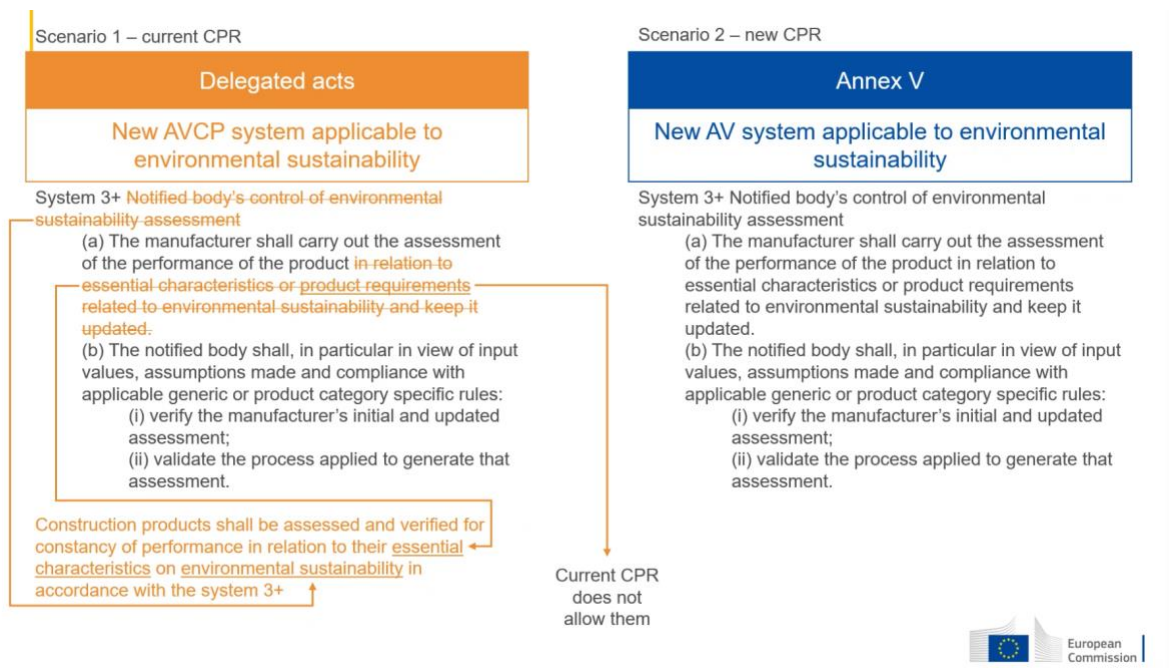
Scenario 1 – current CPR

Delegated acts

New AVCP system applicable to environmental sustainability

System 3+ Notified body's control of environmental sustainability assessment

(a) The manufacturer shall carry out the assessment of the performance of the product in relation to essential characteristics or product requirements related to environmental sustainability and keep it updated.

(b) The notified body shall, in particular in view of input values, assumptions made and compliance with applicable generic or product category specific rules:

(i) verify the manufacturer's initial and updated assessment;

(ii) validate the process applied to generate that assessment.

Construction products shall be assessed and verified for constancy of performance in relation to their essential characteristics on environmental sustainability in accordance with the system 3+

Current CPR does not allow them

Scenario 2 – new CPR

Annex V

New AV system applicable to environmental sustainability

System 3+ Notified body's control of environmental sustainability assessment

(a) The manufacturer shall carry out the assessment of the performance of the product in relation to essential characteristics or product requirements related to environmental sustainability and keep it updated.

(b) The notified body shall, in particular in view of input values, assumptions made and compliance with applicable generic or product category specific rules:

(i) verify the manufacturer's initial and updated assessment;

(ii) validate the process applied to generate that assessment.

European Commission